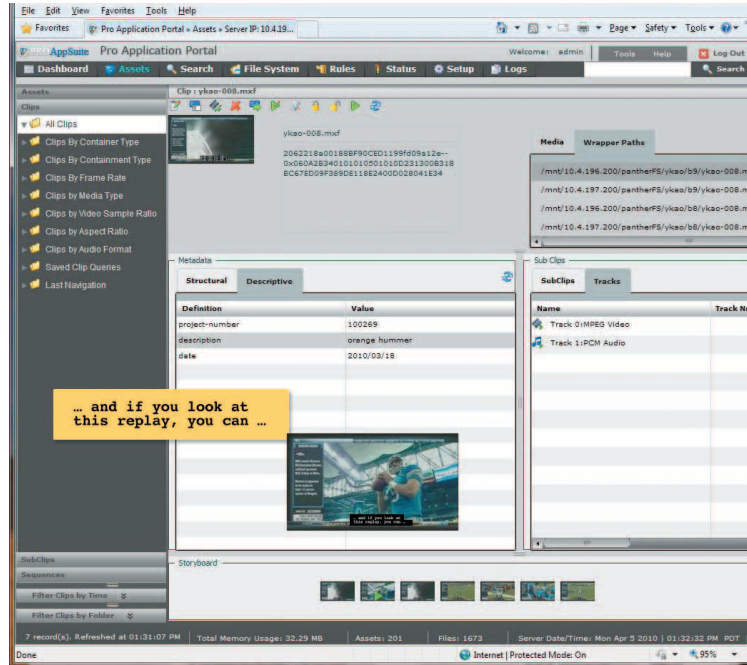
File Edit View Favorites Tools Help

Favorites | Pro Application Portal » Assets » Server IP: 10.4.19...

Page ▾ Safety ▾ Tools ▾

AppSuite Pro Application Portal

Welcome: admin | Tools | Help | Log Out

Dashboard | Assets | Search | File System | Rules | Status | Setup | Logs | Search

Assets

Clips

All Clips
Clips By Container Type
Clips By Containment Type
Clips By Frame Rate
Clips by Media Type
Clips by Video Sample Ratio
Clips by Aspect Ratio
Clips by Audio Format
Saved Clip Queries
Last Navigation

Clip : ykao-008.mxf

ykao-008.mxf

2062218e00188BF90CED1199fd09a12e--
0x060A2B340101010501010D231300B318
BC67ED09F389DE118E2400D028041E34

Media | Wrapper Paths

/mnt/10.4.196.200/pantherFS/ykao/b9/ykao-008.m
/mnt/10.4.197.200/pantherFS/ykao/b9/ykao-008.m
/mnt/10.4.196.200/pantherFS/ykao/b8/ykao-008.m
/mnt/10.4.197.200/pantherFS/ykao/b8/ykao-008.m

Metadata

Structural | Descriptive

| Definition | Value |
|---|---|
| project-number | 100269 |
| description | orange hummer |
| date | 2010/03/18 |

Sub Clips

SubClips | Tracks

| Name | Track N |
|---|---|
| Track 0:MPEG Video | |
| Track 1:PCM Audio | |

… and if you look at this replay, you can …

… and if you look at this replay, you can …

SubClips
Sequences
Filter Clips by Time
Filter Clips by Folder

Storyboard

7 record(s). Refreshed at 01:31:07 PM | Total Memory Usage: 32.29 MB | Assets: 201 | Files: 1673 | Server Date/Time: Mon Apr 5 2010 | 01:32:32 PM PDT

Done | Internet | Protected Mode: On | 95%